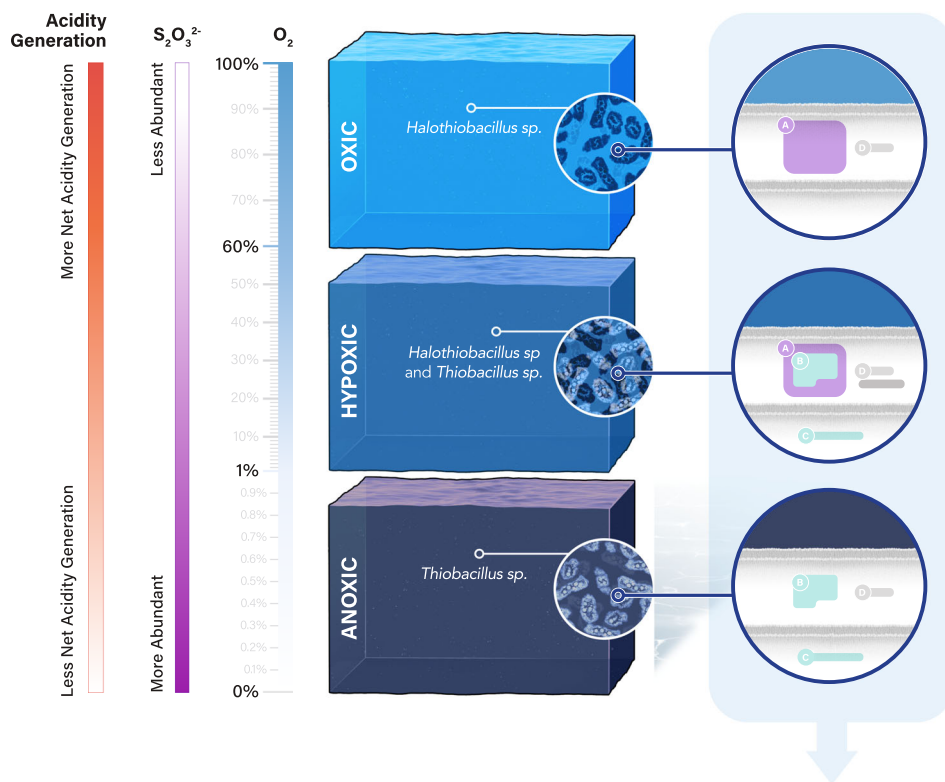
Acidity Generation

More Net Acidity Generation

Less Net Acidity Generation

$S_2O_3^{2-}$

Less Abundant

More Abundant

$O_2$

100%
90%
80%
70%
60%
50%
40%
30%
20%
10%
1%
0.9%
0.8%
0.7%
0.6%
0.5%
0.4%
0.3%
0.2%
0.1%
0%

OXIC

Halothiobacillus sp.

HYPOXIC

Halothiobacillus sp and Thiobacillus sp.

ANOXIC

Thiobacillus sp.

A
D

A
B
D
C

B
D
C